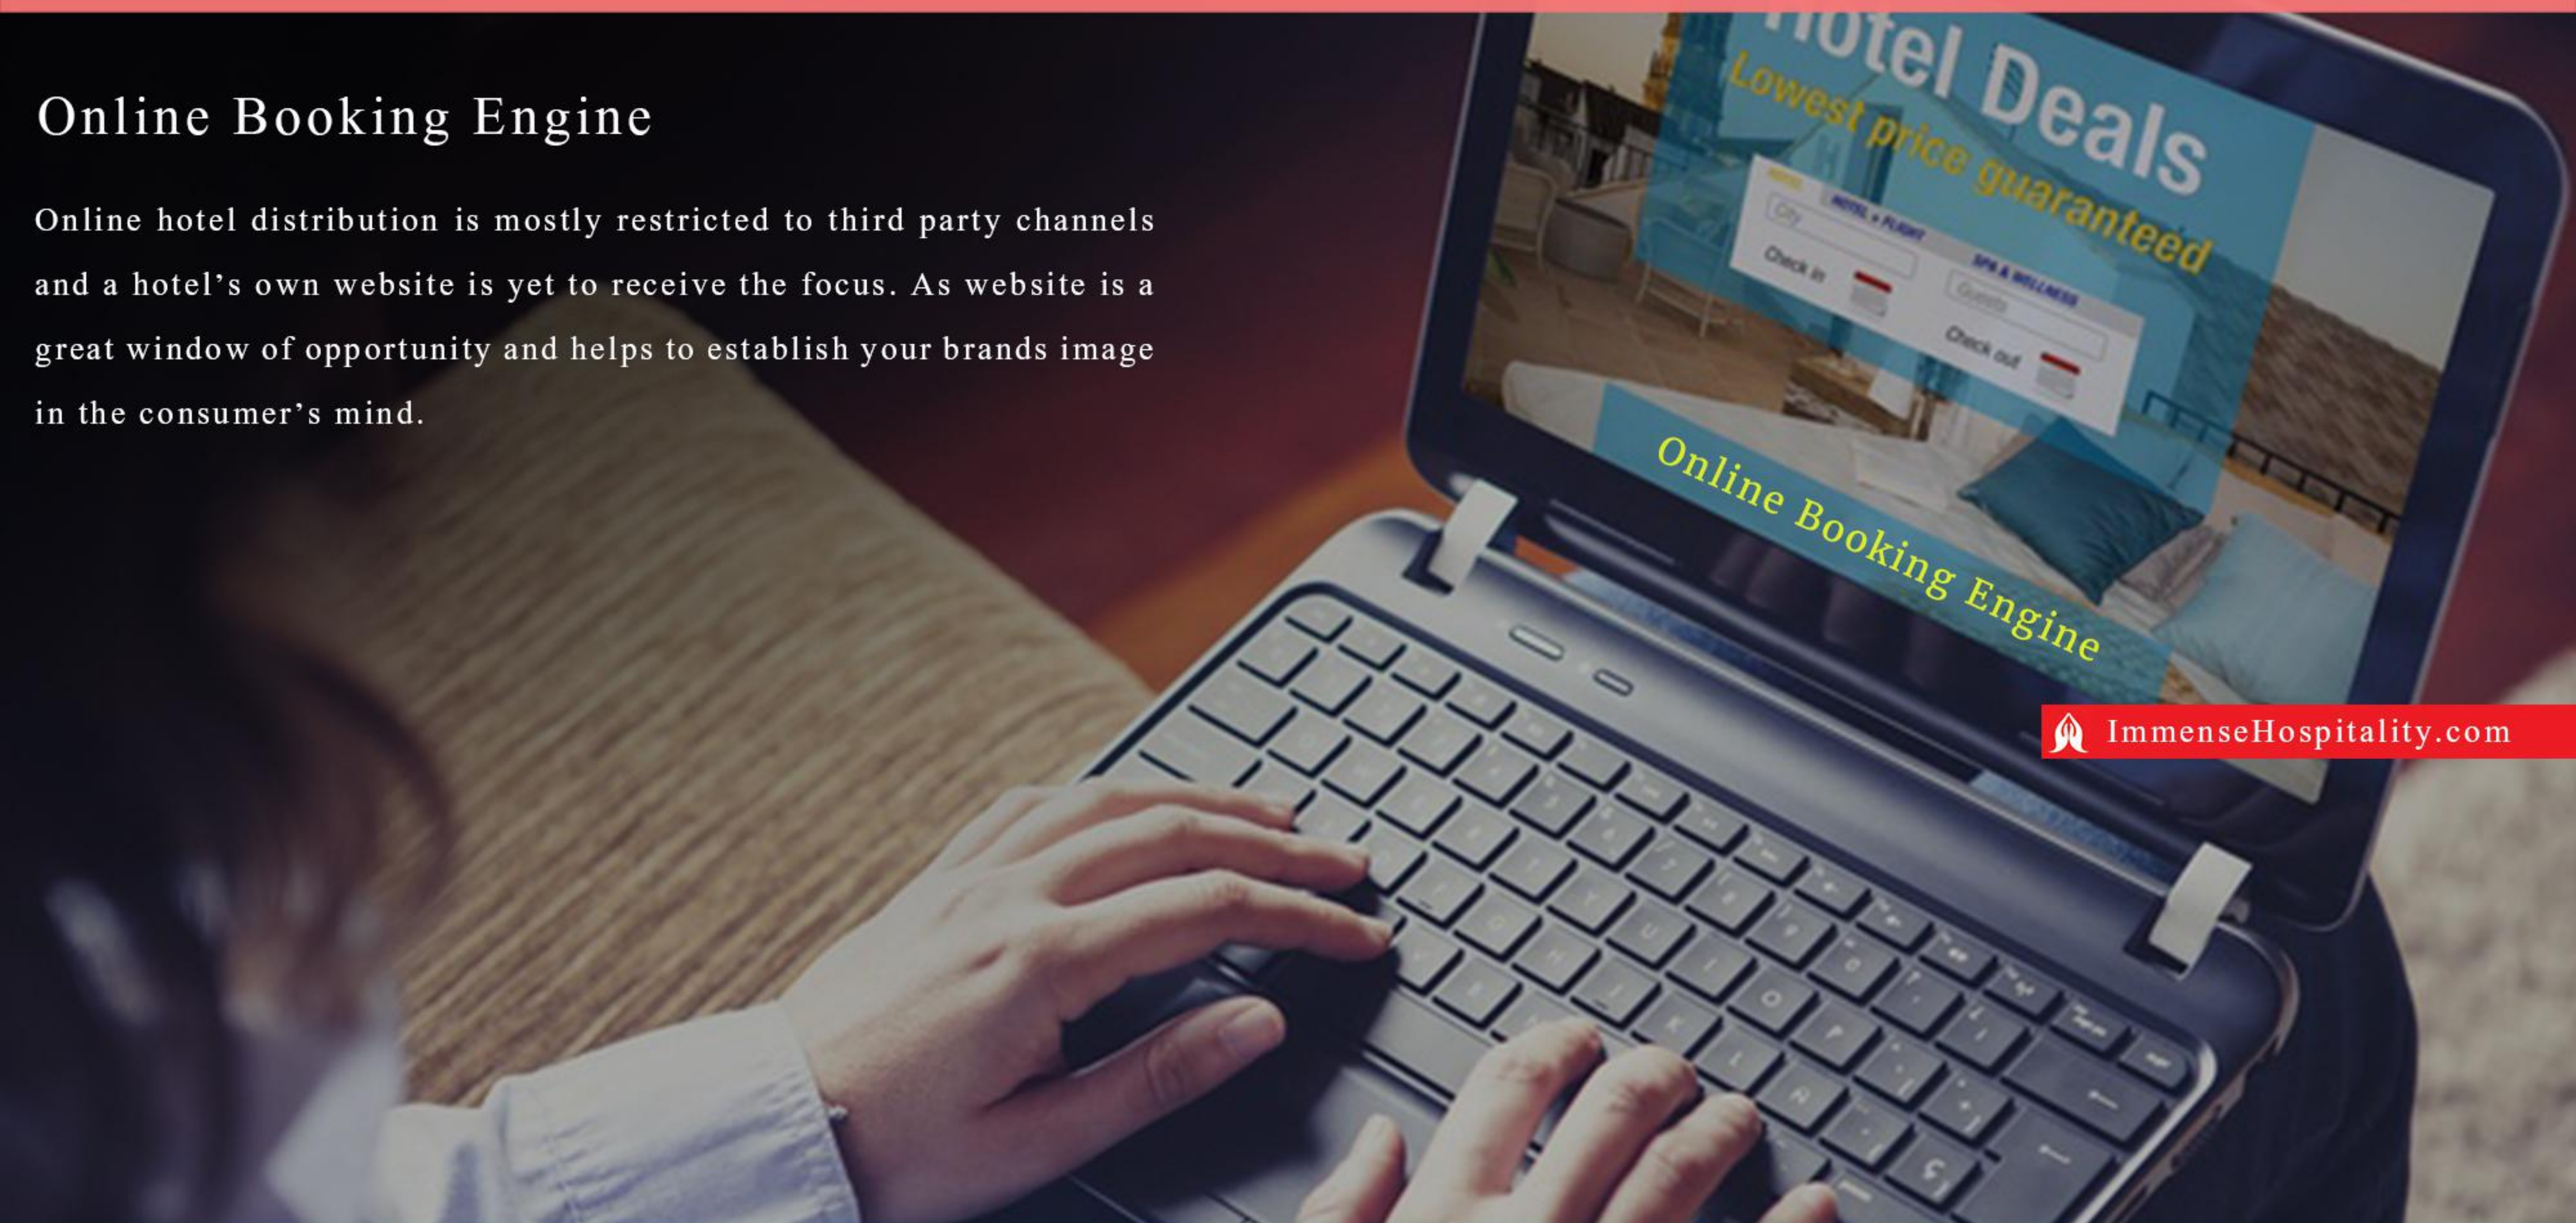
Online Booking Engine

Online hotel distribution is mostly restricted to third party channels and a hotel's own website is yet to receive the focus. As website is a great window of opportunity and helps to establish your brands image in the consumer's mind.

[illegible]otel Deals
Lowest price guaranteed

HOTEL + FLIGHT
City
Check in
SPA & WELLNESS
Guests
Check out

Online Booking Engine

ImmenseHospitality.com